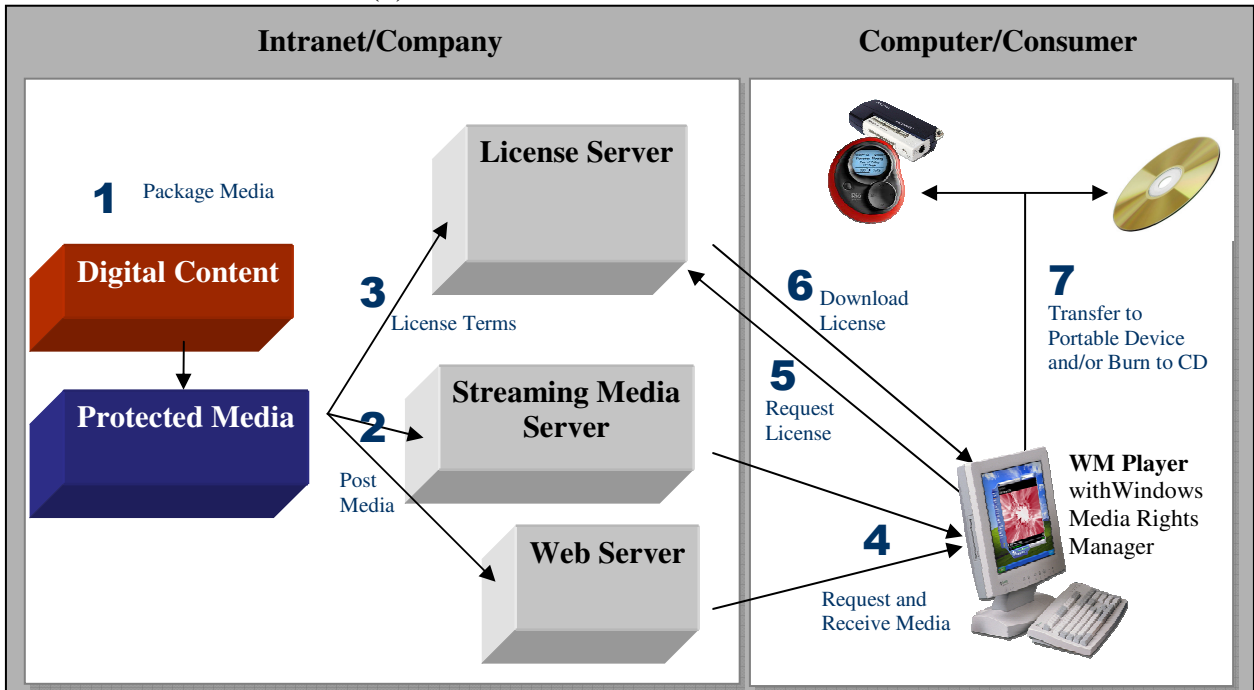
Intranet/Company

Computer/Consumer

1 Package Media

Digital Content

Protected Media

License Server

3 License Terms

Streaming Media Server

2 Post Media

Web Server

6 Download License

5 Request License

4 Request and Receive Media

7 Transfer to Portable Device and/or Burn to CD

WM Player withWindows Media Rights Manager